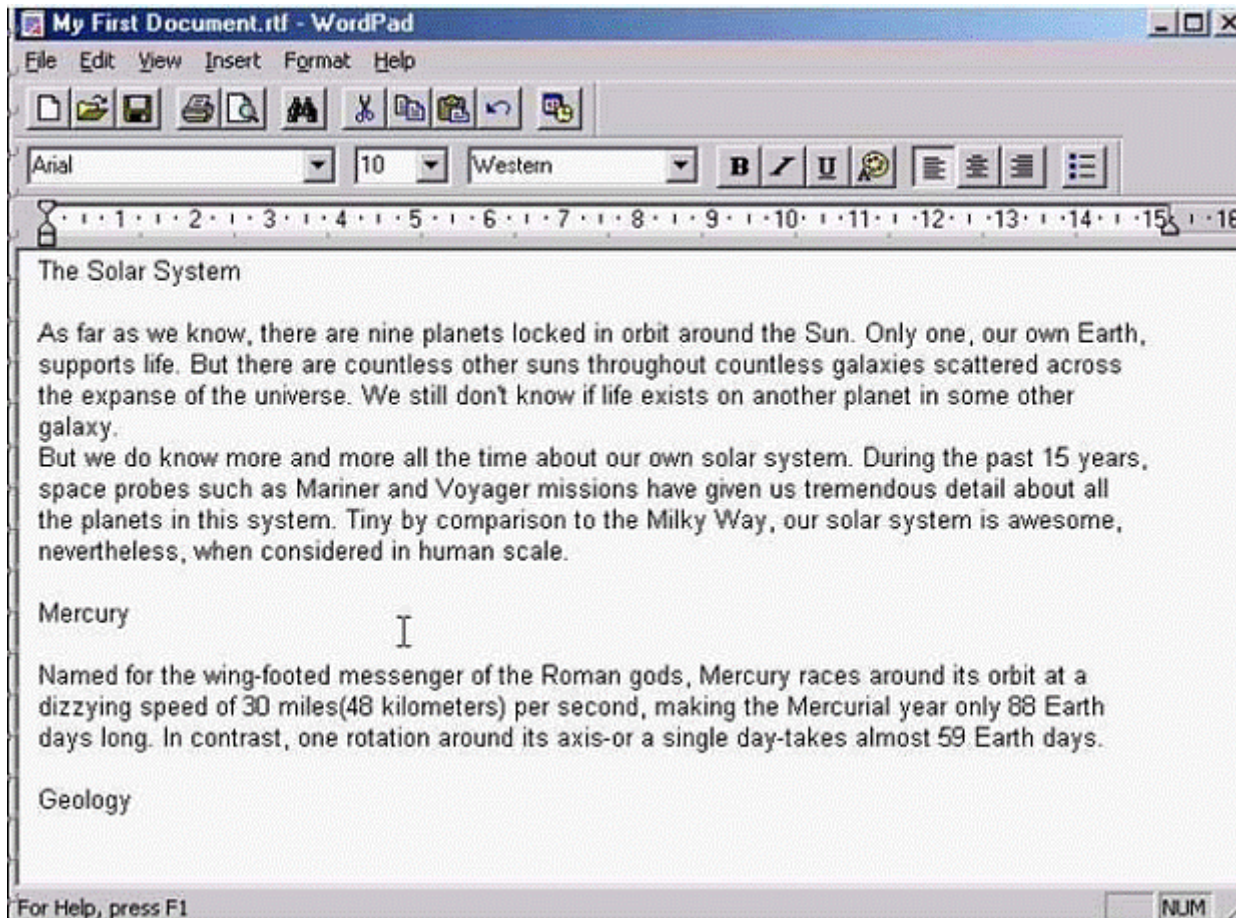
My First Document.rtf - WordPad

File Edit View Insert Format Help

Arial 10 Western

B I U

1 2 3 4 5 6 7 8 9 10 11 12 13 14 15 16

The Solar System

As far as we know, there are nine planets locked in orbit around the Sun. Only one, our own Earth, supports life. But there are countless other suns throughout countless galaxies scattered across the expanse of the universe. We still don't know if life exists on another planet in some other galaxy.
But we do know more and more all the time about our own solar system. During the past 15 years, space probes such as Mariner and Voyager missions have given us tremendous detail about all the planets in this system. Tiny by comparison to the Milky Way, our solar system is awesome, nevertheless, when considered in human scale.

Mercury

Named for the wing-footed messenger of the Roman gods, Mercury races around its orbit at a dizzying speed of 30 miles(48 kilometers) per second, making the Mercurial year only 88 Earth days long. In contrast, one rotation around its axis-or a single day-takes almost 59 Earth days.

Geology

For Help, press F1

NUM